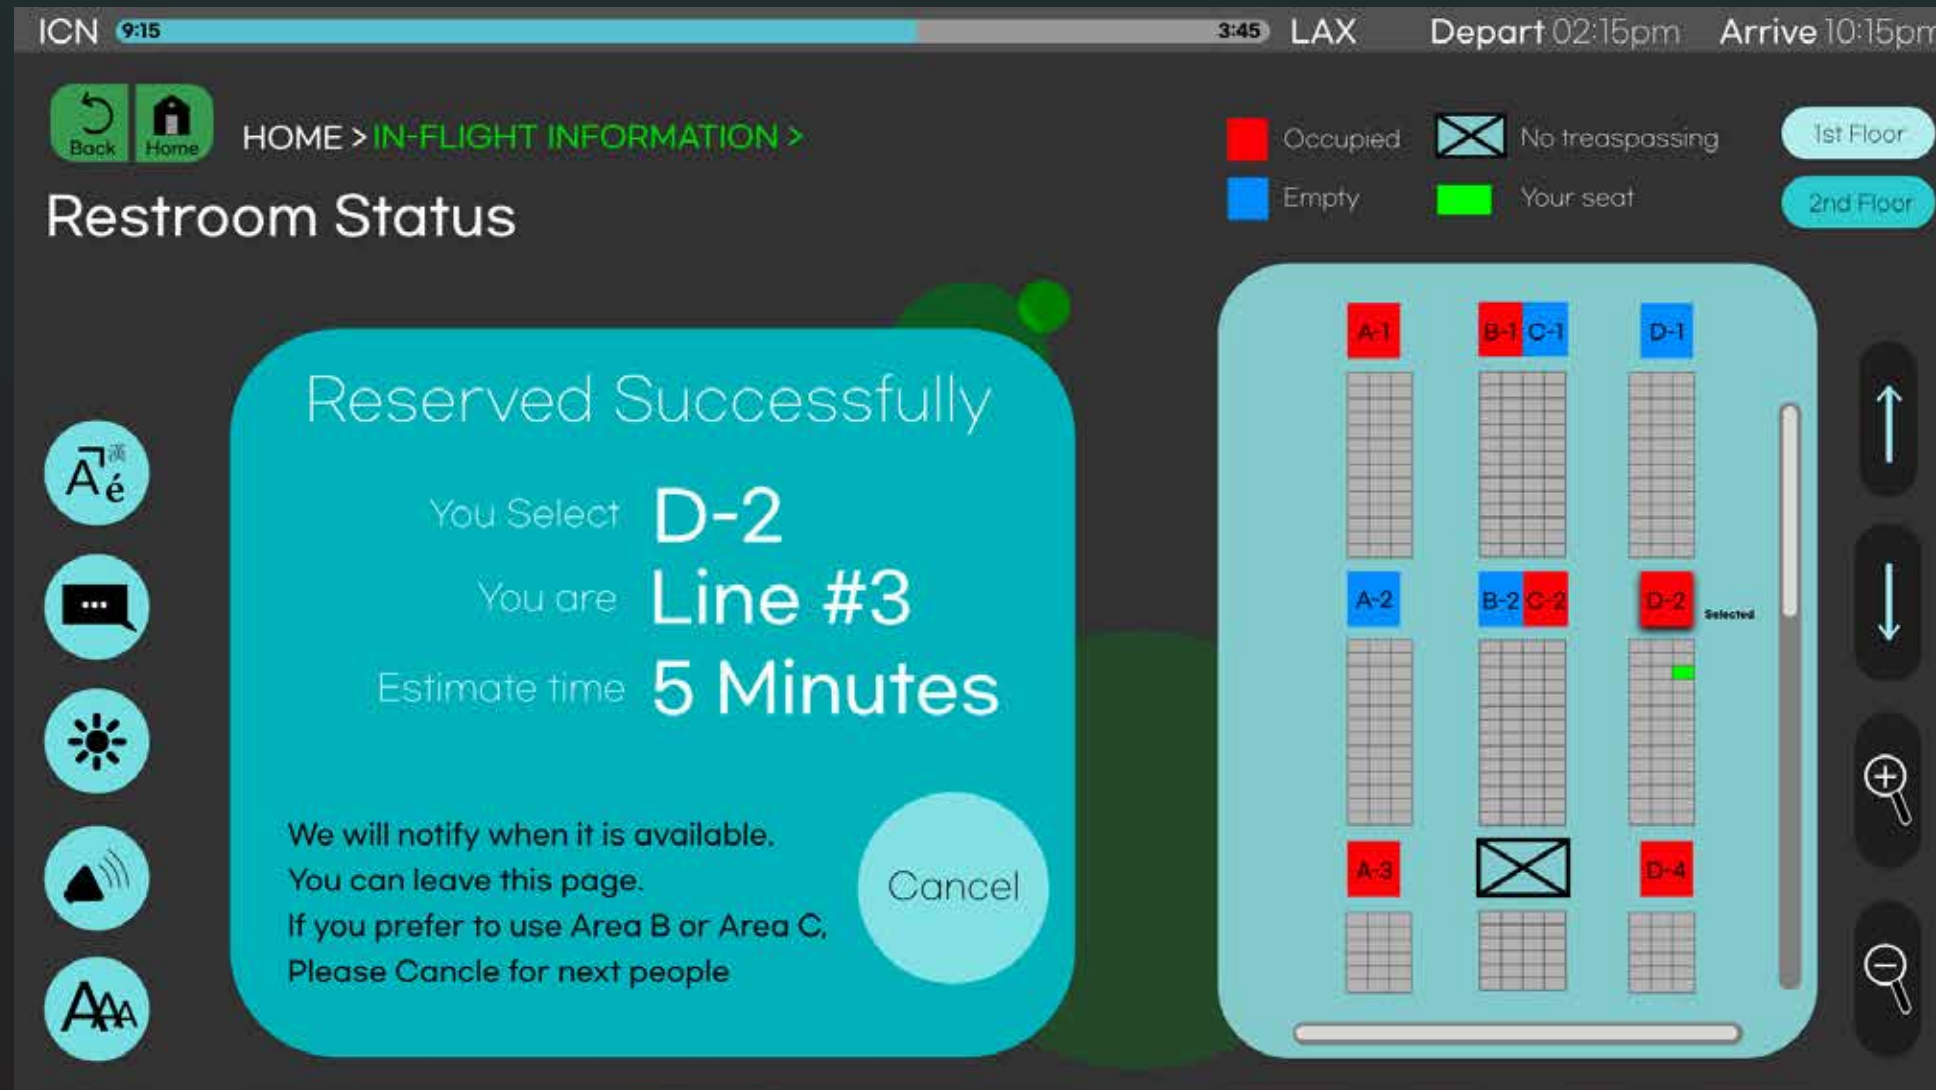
ICN 9:15 3:45 LAX Depart 02:15pm Arrive 10:15pm

Back Home HOME > IN-FLIGHT INFORMATION >

Restroom Status

Occupied
No treaspassing
1st Floor
Empty
Your seat
2nd Floor

Reserved Successfully

You Select D-2
You are Line #3
Estimate time 5 Minutes

We will notify when it is available.
You can leave this page.
If you prefer to use Area B or Area C,
Please Cancle for next people

Cancel

A-1 B-1 C-1 D-1
A-2 B-2 C-2 D-2 Selected
A-3 D-4